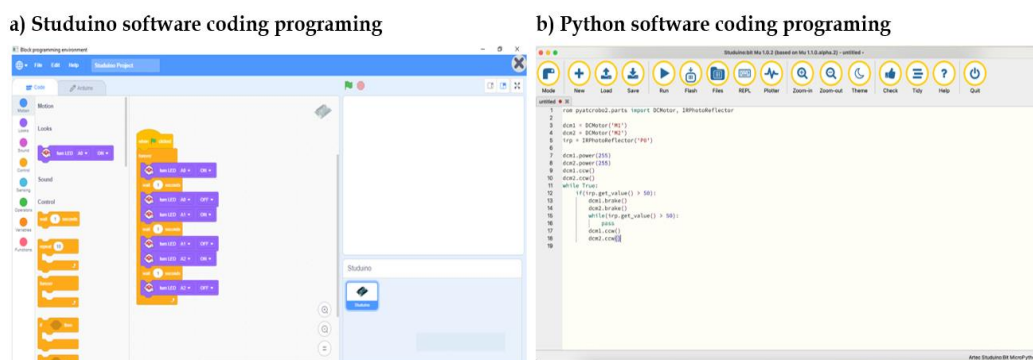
a) Studuino software coding programing

Block programming environment

File Edit Help Studuino Project

Code Arduino

Motion

Looks

Sound

Control

Studuino

b) Python software coding programing

Studuino:bit Mu 1.0.2 (based on Mu 1.1.0.alpha.2) - untitled •

Mode New Load Save Run Flash Files REPL Plotter Zoom-in Zoom-out Theme Check Tidy Help Quit

untitled

1 rom pyatcrobo2.parts import DCMotor, IRPhotoReflector
2
3 dcm1 = DCMotor('M1')
4 dcm2 = DCMotor('M2')
5 irp = IRPhotoReflector('P0')
6
7 dcm1.power(255)
8 dcm2.power(255)
9 dcm1.ccw()
10 dcm2.ccw()
11 while True:
12 if(irp.get_value() > 50):
13 dcm1.brake()
14 dcm2.brake()
15 while(irp.get_value() > 50):
16 pass
17 dcm1.ccw()
18 dcm2.ccw()
19

Artec Studuino:bit MicroPython